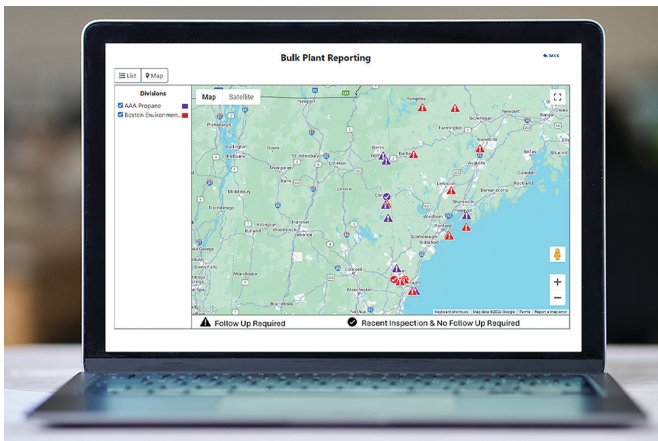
Bulk Plant Reporting

BACK

List
Map

Divisions
AAA Propane
Boston Environmen...

Map
Satellite

Newport
Plattsburgh
Farmington
Skowhegan
Bangor
Burlington
Barre
Berlin
Augusta
Lewiston
Camden
Montpelier
Rutland
Lincoln
Portland
Lebanon
Concord
Manchester

Keyboard shortcuts
Map data ©2024 Google
Terms
Report a map error

Follow Up Required
Recent Inspection & No Follow Up Required